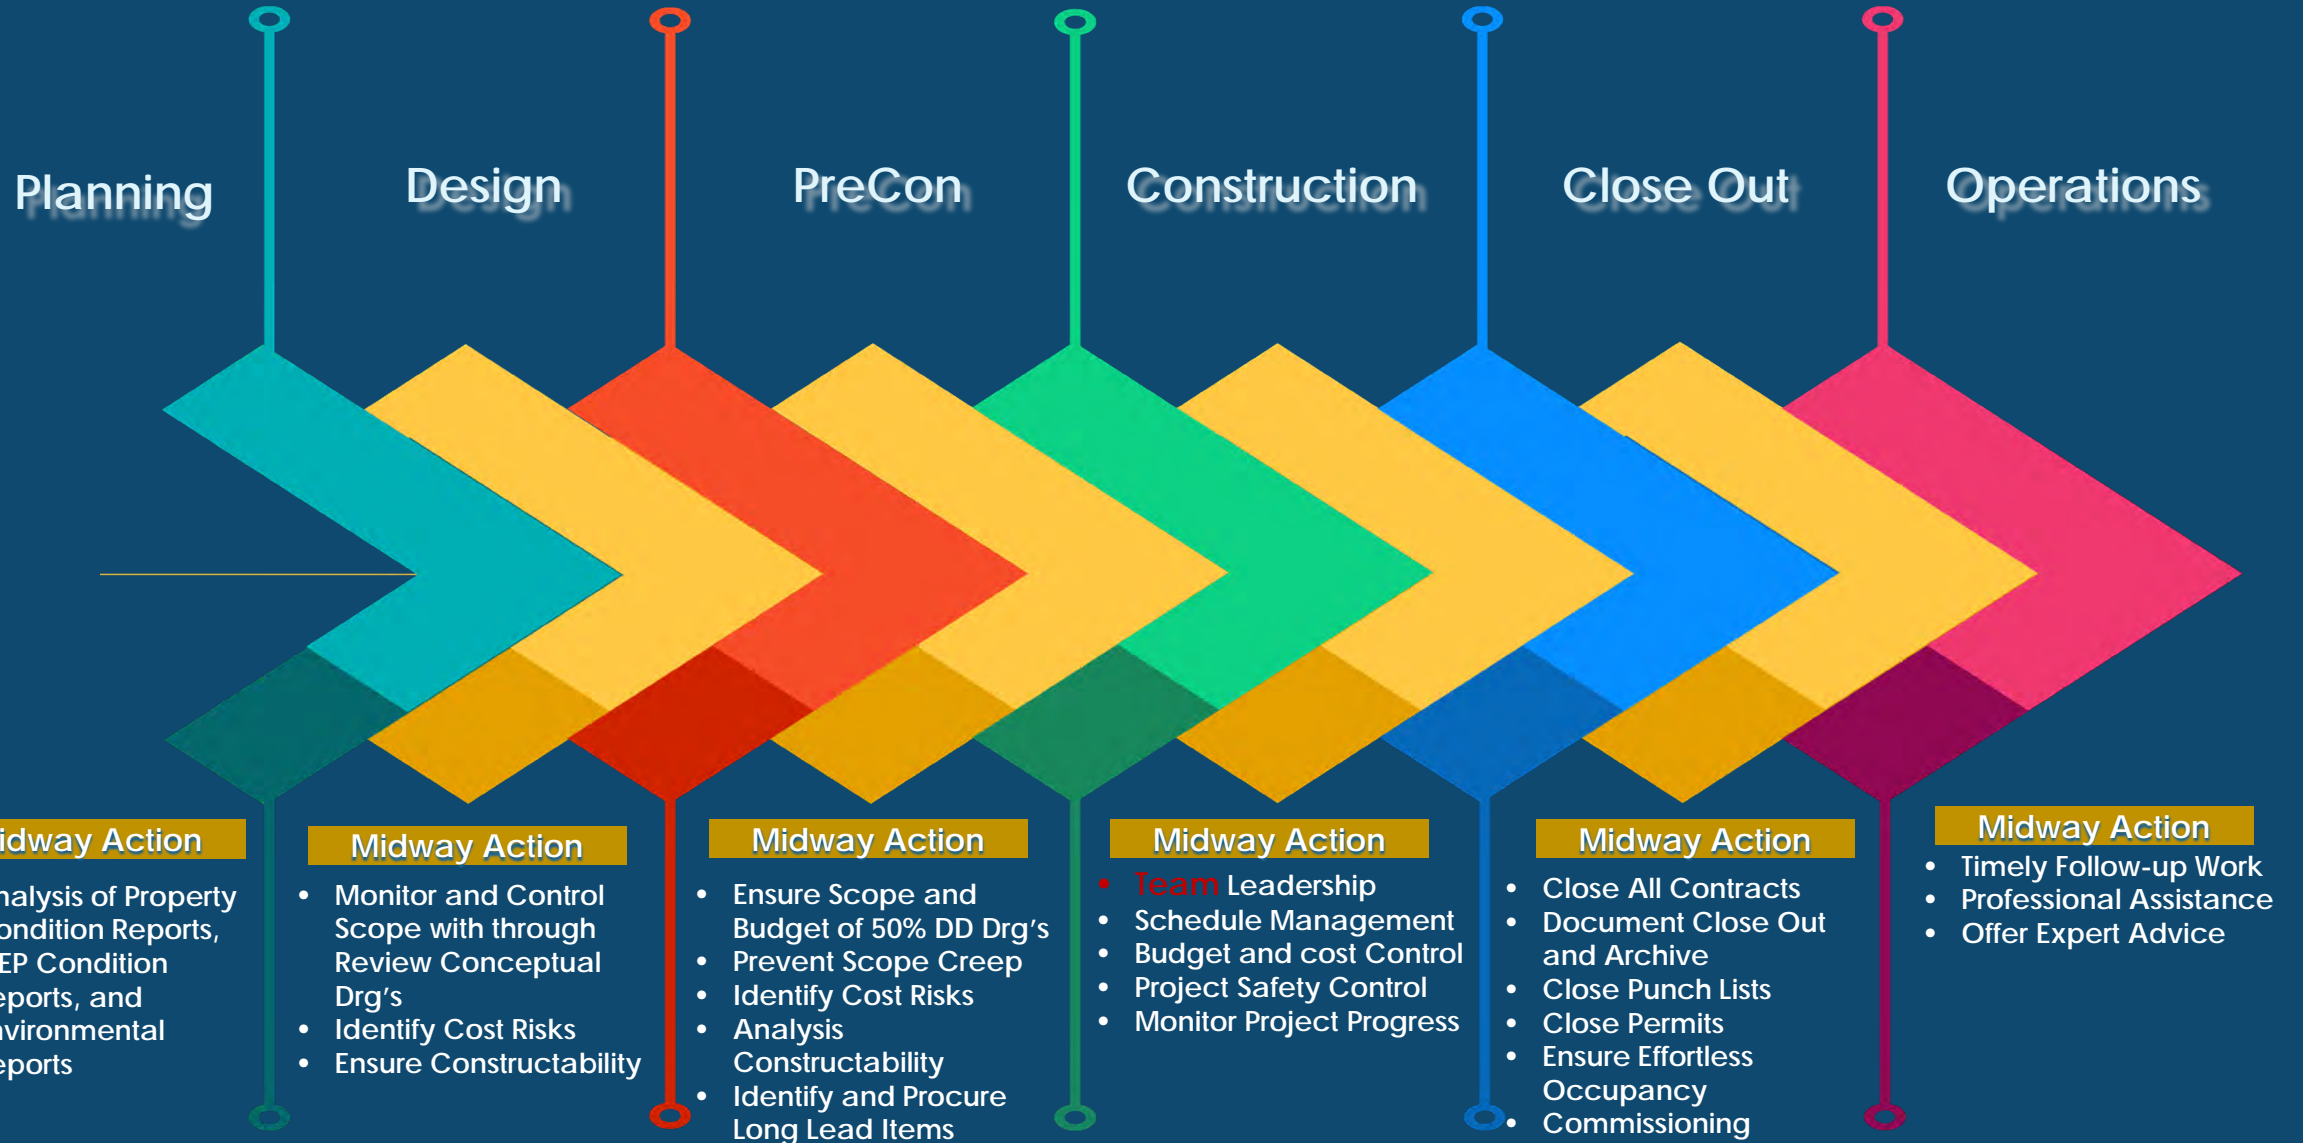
Planning

Design

PreCon

Construction

Close Out

Operations

idway Action

nalysis of Property ondition Reports, EP Condition eports, and vironmental eports

Midway Action

- Monitor and Control Scope with through Review Conceptual Drg's
- Identify Cost Risks
- Ensure Constructability

Midway Action

- Ensure Scope and Budget of 50% DD Drg's
- Prevent Scope Creep
- Identify Cost Risks
- Analysis Constructability
- Identify and Procure Long Lead Items

Midway Action

- Team Leadership
- Schedule Management
- Budget and cost Control
- Project Safety Control
- Monitor Project Progress

Midway Action

- Close All Contracts
- Document Close Out and Archive
- Close Punch Lists
- Close Permits
- Ensure Effortless Occupancy
- Commissioning

Midway Action

- Timely Follow-up Work
- Professional Assistance
- Offer Expert Advice